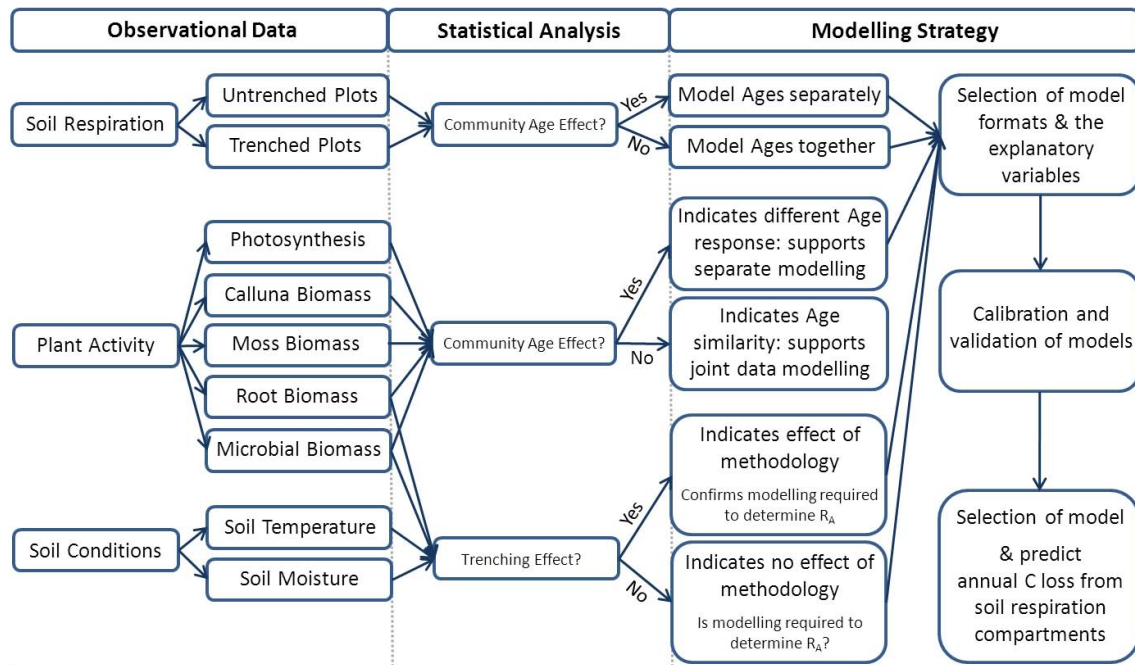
Observational Data

Statistical Analysis

Modelling Strategy

Soil Respiration

Untrenched Plots

Trenched Plots

Community Age Effect?

Yes

No

Model Ages separately

Model Ages together

Selection of model formats & the explanatory variables

Plant Activity

Photosynthesis

Calluna Biomass

Moss Biomass

Root Biomass

Microbial Biomass

Community Age Effect?

Yes

No

Indicates different Age response: supports separate modelling

Indicates Age similarity: supports joint data modelling

Calibration and validation of models

Soil Conditions

Soil Temperature

Soil Moisture

Trenching Effect?

Yes

No

Indicates effect of methodology

Confirms modelling required to determine $R_A$

Indicates no effect of methodology

Is modelling required to determine $R_A$?

Selection of model & predict annual C loss from soil respiration compartments